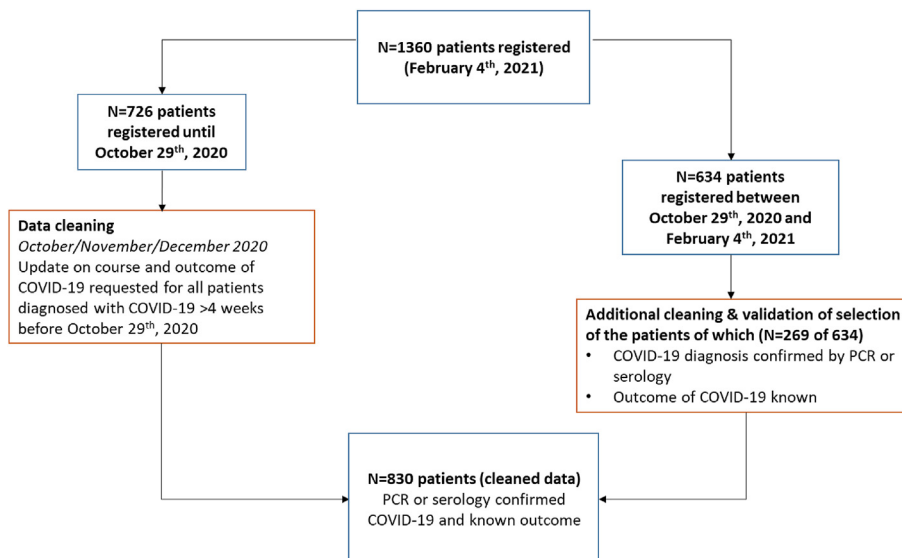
N=1360 patients registered (February 4$^{th}$, 2021)

N=726 patients registered until October 29$^{th}$, 2020

N=634 patients registered between October 29$^{th}$, 2020 and February 4$^{th}$, 2021

Data cleaning
*October/November/December 2020*
Update on course and outcome of COVID-19 requested for all patients diagnosed with COVID-19 >4 weeks before October 29$^{th}$, 2020

Additional cleaning & validation of selection of the patients of which (N=269 of 634)
• COVID-19 diagnosis confirmed by PCR or serology
• Outcome of COVID-19 known

N=830 patients (cleaned data)
PCR or serology confirmed COVID-19 and known outcome